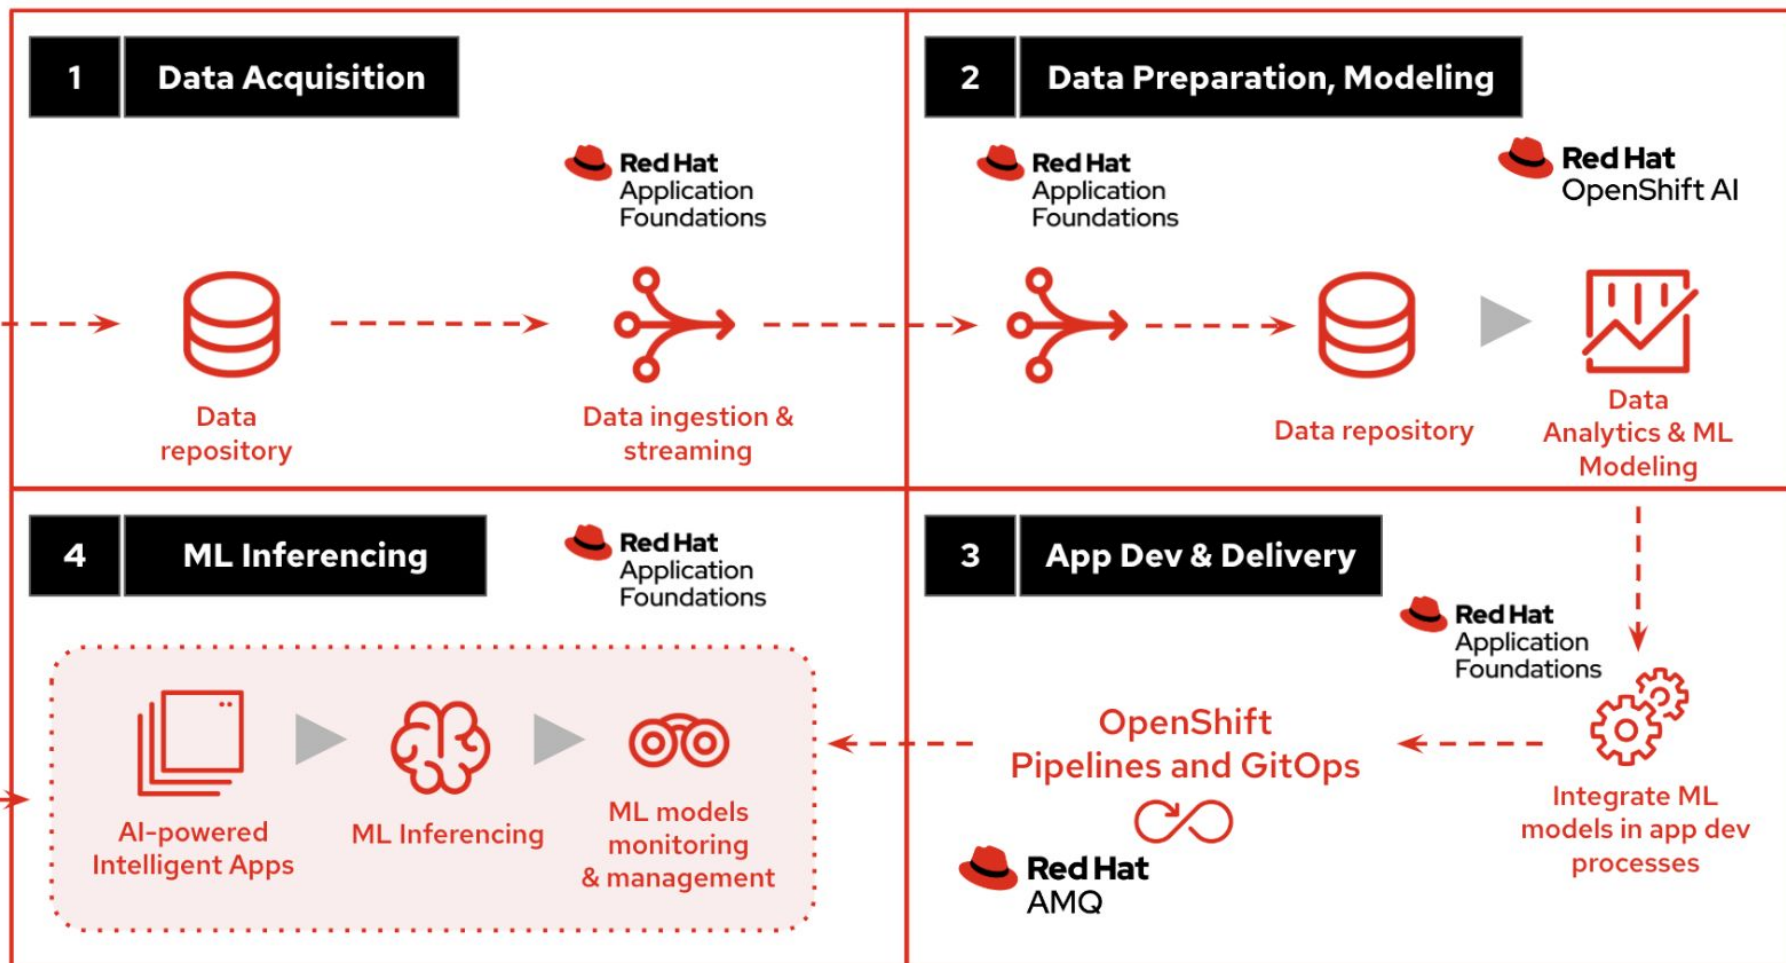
1 Data Acquisition

Red Hat Application Foundations

Data repository

Data ingestion & streaming

2 Data Preparation, Modeling

Red Hat Application Foundations

Red Hat OpenShift AI

Data repository

Data Analytics & ML Modeling

4 ML Inferencing

Red Hat Application Foundations

AI-powered Intelligent Apps

ML Inferencing

ML models monitoring & management

3 App Dev & Delivery

Red Hat Application Foundations

OpenShift Pipelines and GitOps

Red Hat AMQ

Integrate ML models in app dev processes